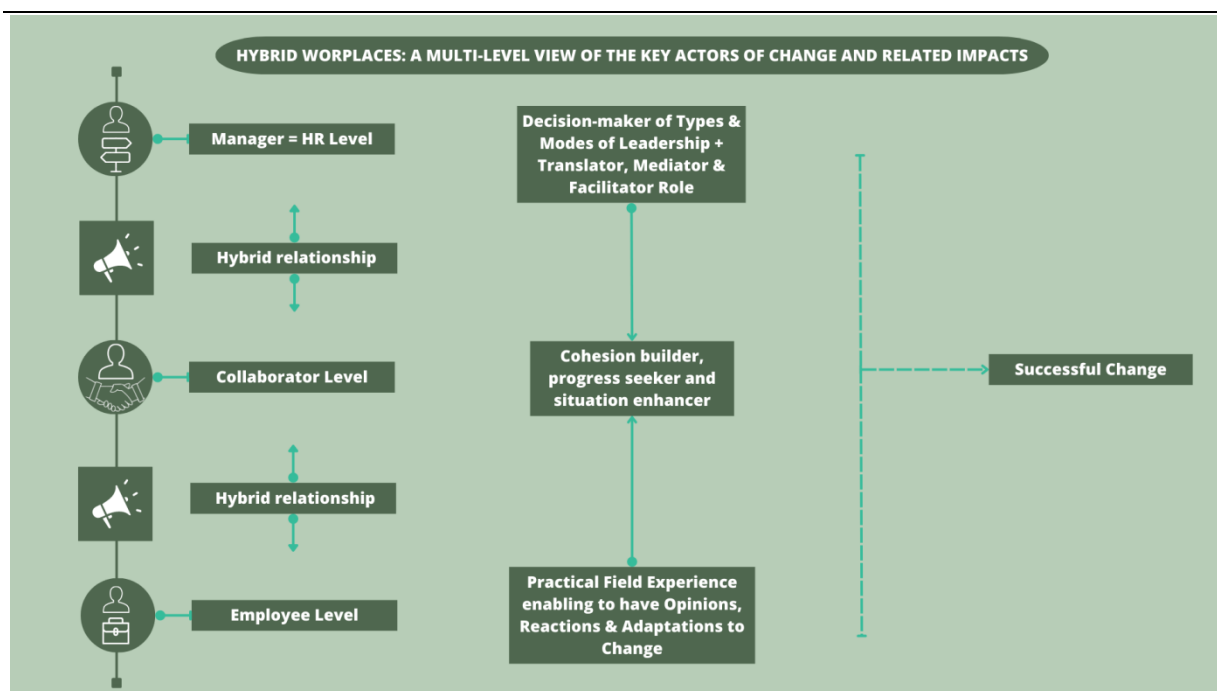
HYBRID WORPLACES: A MULTI-LEVEL VIEW OF THE KEY ACTORS OF CHANGE AND RELATED IMPACTS

Manager = HR Level

Hybrid relationship

Collaborator Level

Hybrid relationship

Employee Level

Decision-maker of Types & Modes of Leadership + Translator, Mediator & Facilitator Role

Cohesion builder, progress seeker and situation enhancer

Practical Field Experience enabling to have Opinions, Reactions & Adaptations to Change

Successful Change